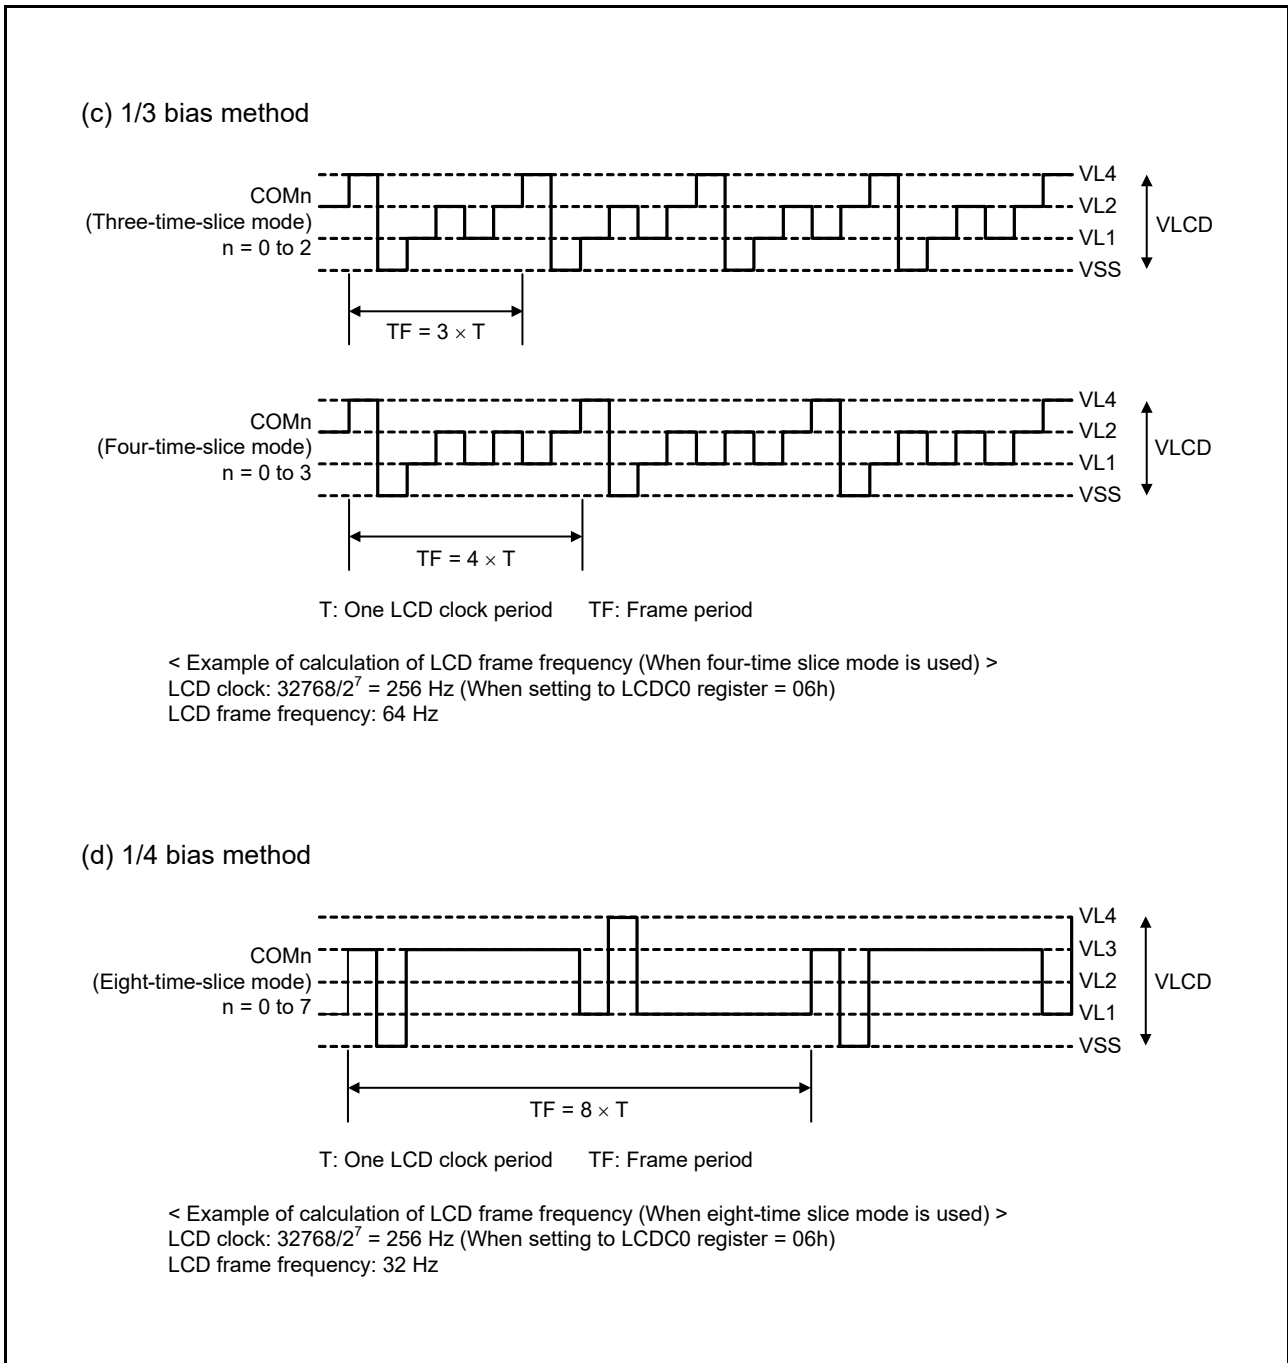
(c) 1/3 bias method

COMn
(Three-time-slice mode)
n = 0 to 2

VL4
VL2
VL1
VSS
VLCD

TF = 3 × T

COMn
(Four-time-slice mode)
n = 0 to 3

VL4
VL2
VL1
VSS
VLCD

TF = 4 × T

T: One LCD clock period TF: Frame period

< Example of calculation of LCD frame frequency (When four-time slice mode is used) >
LCD clock: $32768/2^7$ = 256 Hz (When setting to LCDC0 register = 06h)
LCD frame frequency: 64 Hz

(d) 1/4 bias method

COMn
(Eight-time-slice mode)
n = 0 to 7

VL4
VL3
VL2
VL1
VSS
VLCD

TF = 8 × T

T: One LCD clock period TF: Frame period

< Example of calculation of LCD frame frequency (When eight-time slice mode is used) >
LCD clock: $32768/2^7$ = 256 Hz (When setting to LCDC0 register = 06h)
LCD frame frequency: 32 Hz